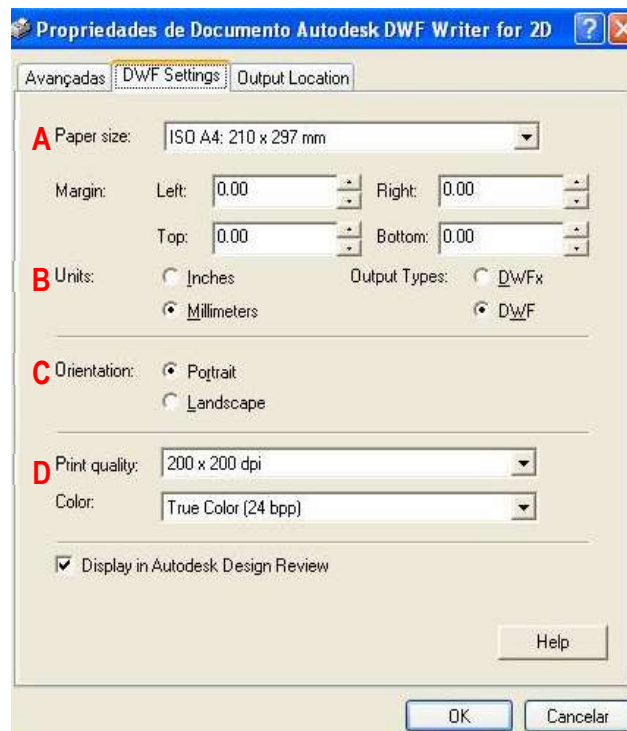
Propriedades de Documento Autodesk DWF Writer for 2D

Avançadas | DWF Settings | Output Location

A Paper size: ISO A4: 210 x 297 mm

Margin: Left: 0.00 Right: 0.00

Top: 0.00 Bottom: 0.00

B Units: Inches Output Types: DWFx

Millimeters DWF

C Orientation: Portrait

Landscape

D Print quality: 200 x 200 dpi

Color: True Color (24 bpp)

Display in Autodesk Design Review

Help

OK Cancelar